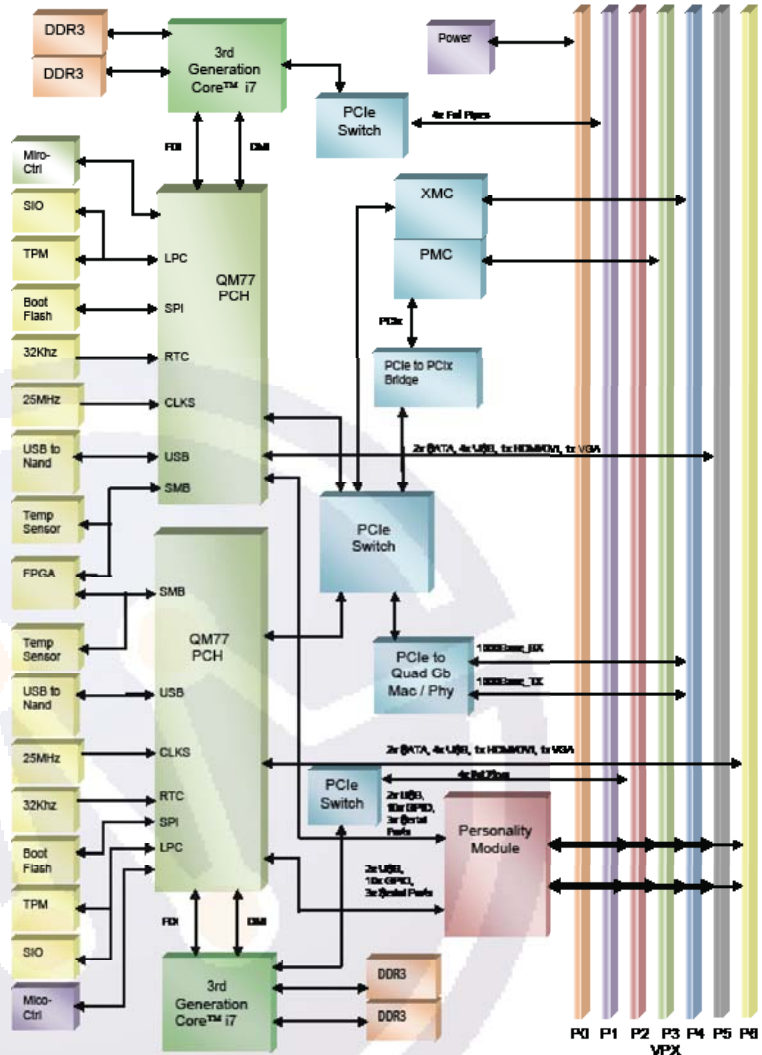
DDR3
DDR3
3rd Generation Core™ i7
Power
PCIe Switch
4x Fat Pipes
FDI
DMI
Miro-Ctrl
SIO
TPM
Boot Flash
32Khz
25MHz
USB to Nand
Temp Sensor
LPC
SPI
RTC
CLKS
USB
SMB
QM77 PCH
XMC
PMC
PCIx
PCIe to PCIx Bridge
2x SATA, 4x USB, 1x HDMI/DVI, 1x VGA
PCIe Switch
FPGA
SMB
Temp Sensor
USB to Nand
25MHz
32Khz
Boot Flash
TPM
SIO
Mico-Ctrl
QM77 PCH
USB
CLKS
RTC
SPI
LPC
PCIe to Quad Gb Mac / Phy
1000Base_BX
1000Base_TX
2x SATA, 4x USB, 1x HDMI/DVI, 1x VGA
4x Fat Pipes
PCIe Switch
2x USB, 10x GPIO, 3x Serial Ports
Personality Module
2x USB, 10x GPIO, 3x Serial Ports
FDI
DMI
3rd Generation Core™ i7
DDR3
DDR3
P0 P1 P2 P3 P4 P5 P6
VPX